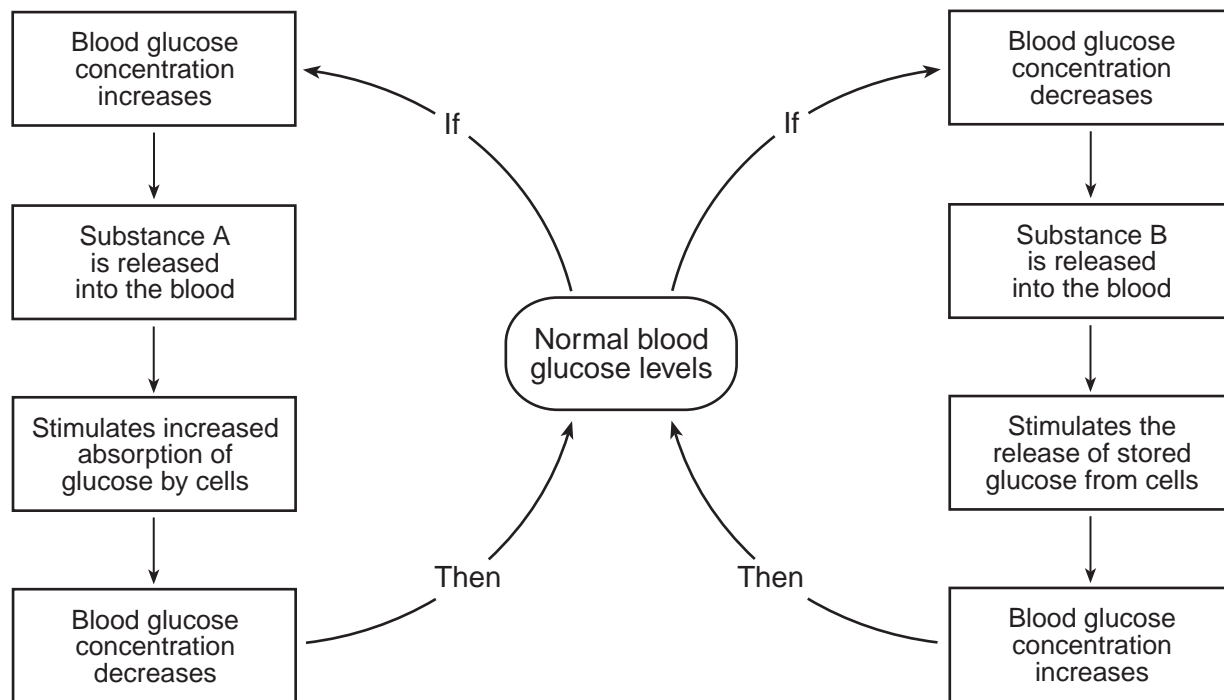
Blood glucose concentration increases

Substance A is released into the blood

Stimulates increased absorption of glucose by cells

Blood glucose concentration decreases

If

Then

Normal blood glucose levels

If

Then

Blood glucose concentration decreases

Substance B is released into the blood

Stimulates the release of stored glucose from cells

Blood glucose concentration increases